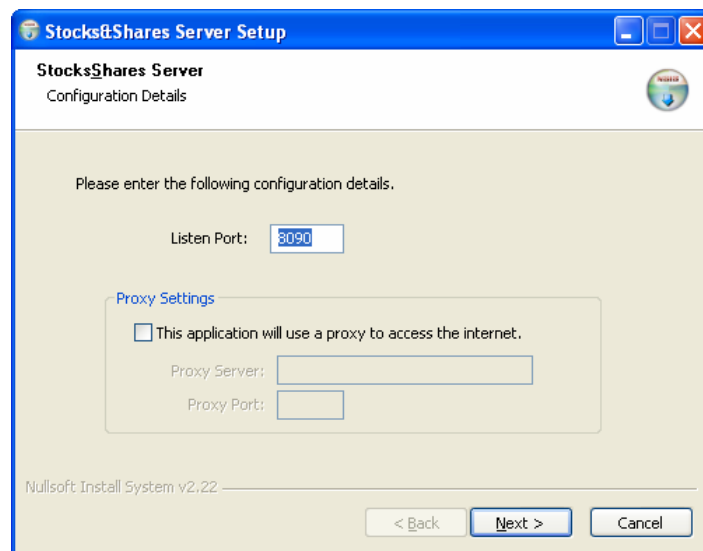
Stocks&Shares Server Setup

StocksShares Server
Configuration Details

Please enter the following configuration details.

Listen Port: 8090

Proxy Settings

This application will use a proxy to access the internet.

Proxy Server:

Proxy Port:

Nullsoft Install System v2.22

< Back
Next >
Cancel